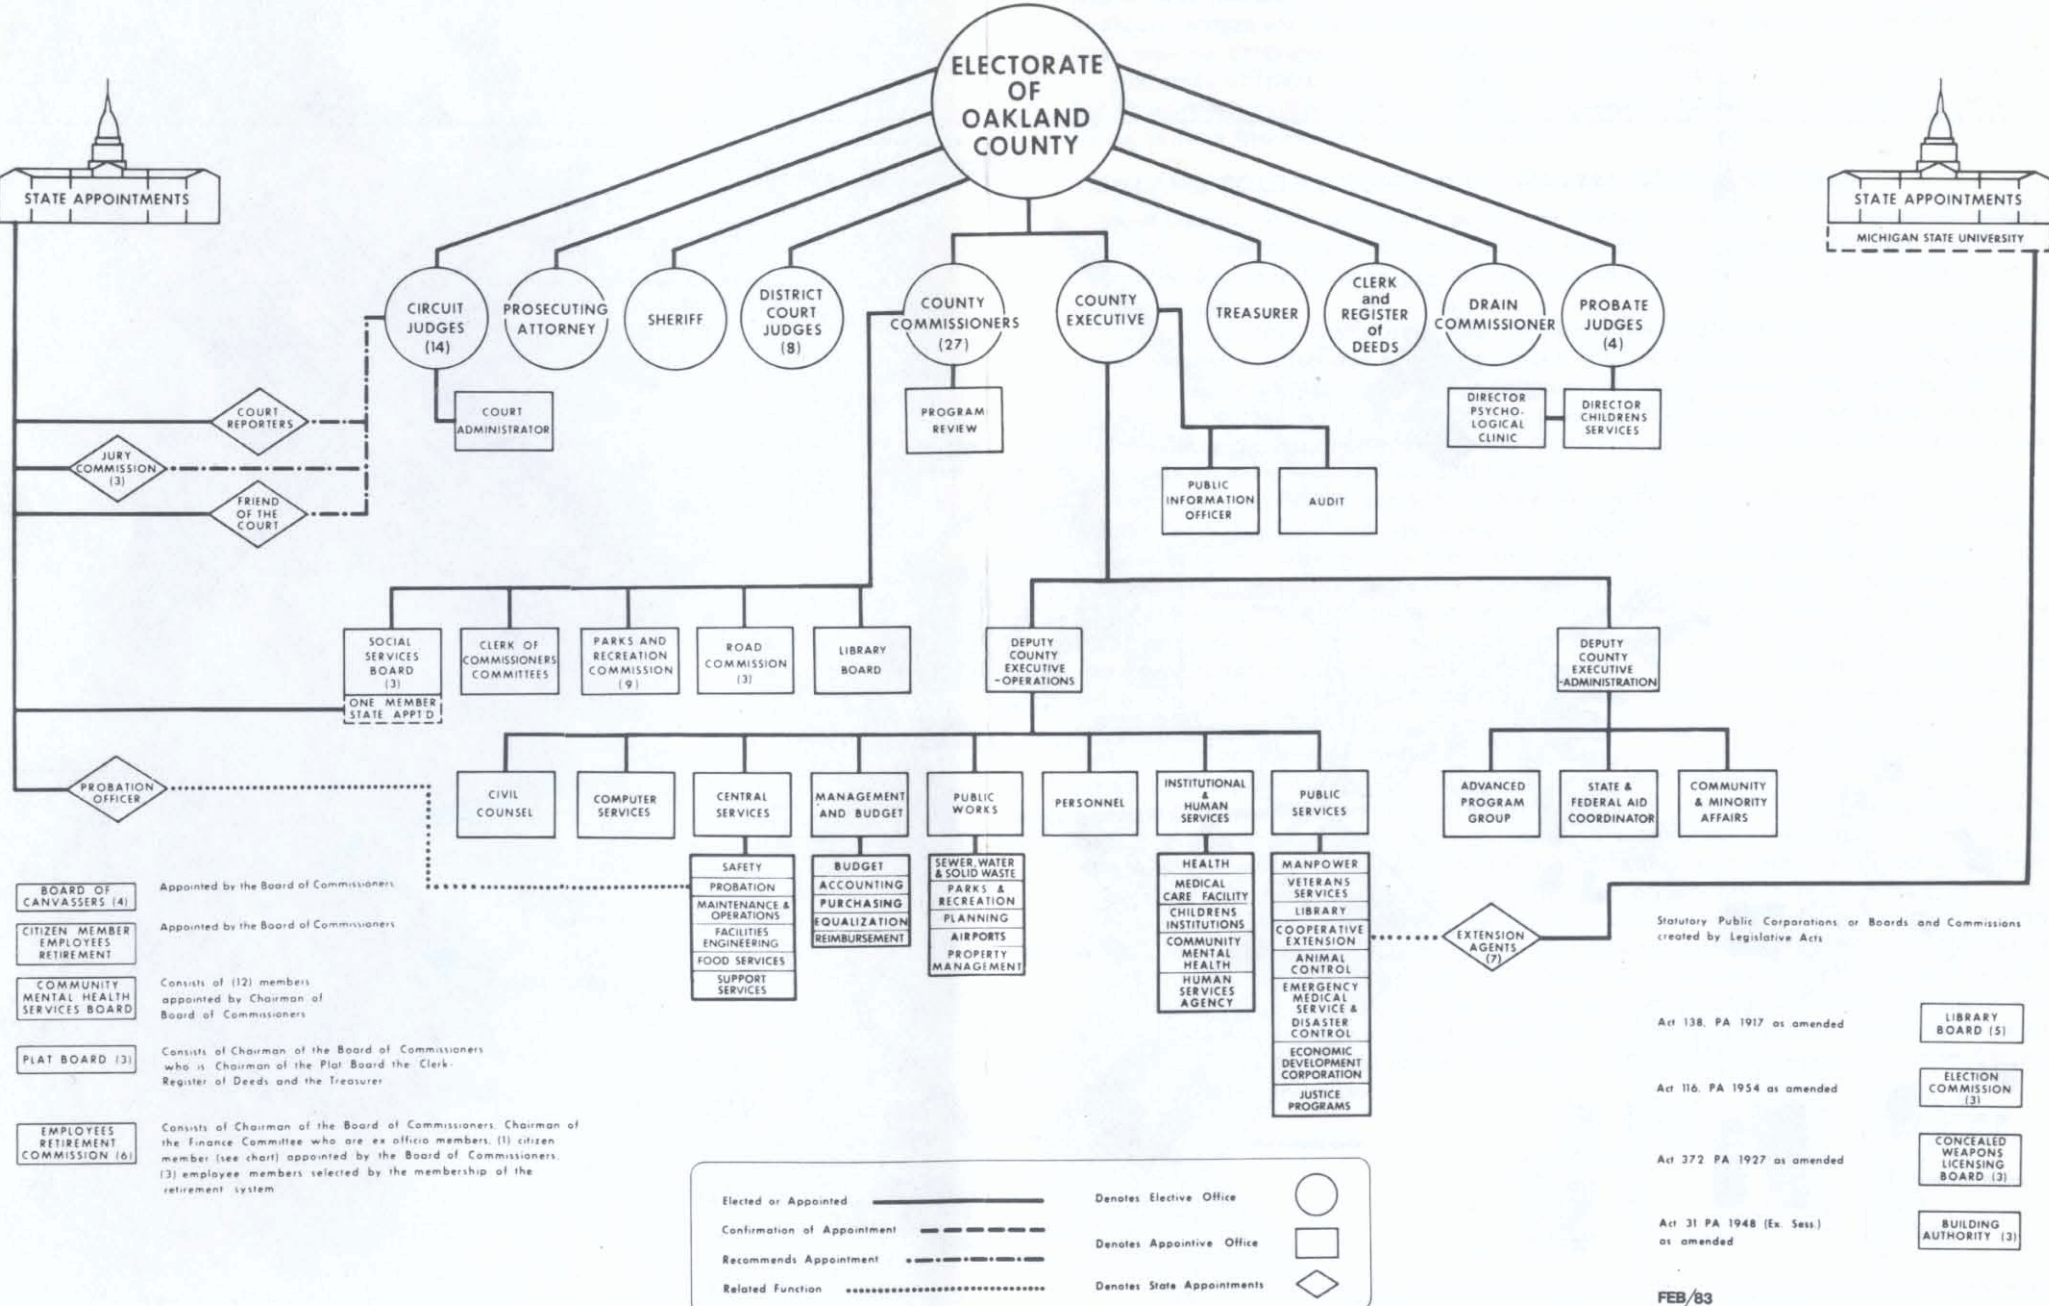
ELECTORATE OF OAKLAND COUNTY

STATE APPOINTMENTS

STATE APPOINTMENTS
MICHIGAN STATE UNIVERSITY

CIRCUIT JUDGES (14)
PROSECUTING ATTORNEY
SHERIFF
DISTRICT COURT JUDGES (8)
COUNTY COMMISSIONERS (27)
COUNTY EXECUTIVE
TREASURER
CLERK and REGISTER of DEEDS
DRAIN COMMISSIONER
PROBATE JUDGES (4)

COURT ADMINISTRATOR
PROGRAM REVIEW
DIRECTOR PSYCHO-LOGICAL CLINIC
DIRECTOR CHILDRENS SERVICES

COURT REPORTERS
JURY COMMISSION (3)
FRIEND OF THE COURT

PUBLIC INFORMATION OFFICER
AUDIT

SOCIAL SERVICES BOARD (3)
ONE MEMBER STATE APPT'D
CLERK OF COMMISSIONERS COMMITTEES
PARKS AND RECREATION COMMISSION (9)
ROAD COMMISSION (3)
LIBRARY BOARD
DEPUTY COUNTY EXECUTIVE -OPERATIONS
DEPUTY COUNTY EXECUTIVE -ADMINISTRATION

PROBATION OFFICER

CIVIL COUNSEL
COMPUTER SERVICES
CENTRAL SERVICES
MANAGEMENT AND BUDGET
PUBLIC WORKS
PERSONNEL
INSTITUTIONAL & HUMAN SERVICES
PUBLIC SERVICES
ADVANCED PROGRAM GROUP
STATE & FEDERAL AID COORDINATOR
COMMUNITY & MINORITY AFFAIRS

SAFETY
PROBATION
MAINTENANCE & OPERATIONS
FACILITIES ENGINEERING
FOOD SERVICES
SUPPORT SERVICES

BUDGET
ACCOUNTING
PURCHASING
EQUALIZATION
REIMBURSEMENT

SEWER, WATER & SOLID WASTE
PARKS & RECREATION
PLANNING
AIRPORTS
PROPERTY MANAGEMENT

HEALTH
MEDICAL CARE FACILITY
CHILDRENS INSTITUTIONS
COMMUNITY MENTAL HEALTH
HUMAN SERVICES AGENCY

MANPOWER
VETERANS SERVICES
LIBRARY
COOPERATIVE EXTENSION
ANIMAL CONTROL
EMERGENCY MEDICAL SERVICE & DISASTER CONTROL
ECONOMIC DEVELOPMENT CORPORATION
JUSTICE PROGRAMS

EXTENSION AGENTS (7)

BOARD OF CANVASSERS (4) — Appointed by the Board of Commissioners
CITIZEN MEMBER EMPLOYEES RETIREMENT — Appointed by the Board of Commissioners
COMMUNITY MENTAL HEALTH SERVICES BOARD — Consists of (12) members appointed by Chairman of Board of Commissioners
PLAT BOARD (3) — Consists of Chairman of the Board of Commissioners who is Chairman of the Plat Board the Clerk-Register of Deeds and the Treasurer
EMPLOYEES RETIREMENT COMMISSION (6) — Consists of Chairman of the Board of Commissioners, Chairman of the Finance Committee who are ex officio members, (1) citizen member (see chart) appointed by the Board of Commissioners, (3) employee members selected by the membership of the retirement system

Elected or Appointed
Confirmation of Appointment
Recommends Appointment
Related Function
Denotes Elective Office
Denotes Appointive Office
Denotes State Appointments

Statutory Public Corporations or Boards and Commissions created by Legislative Acts

Act 138, PA 1917 as amended — LIBRARY BOARD (5)
Act 116, PA 1954 as amended — ELECTION COMMISSION (3)
Act 372 PA 1927 as amended — CONCEALED WEAPONS LICENSING BOARD (3)
Act 31 PA 1948 (Ex. Sess.) as amended — BUILDING AUTHORITY (3)

FEB/83